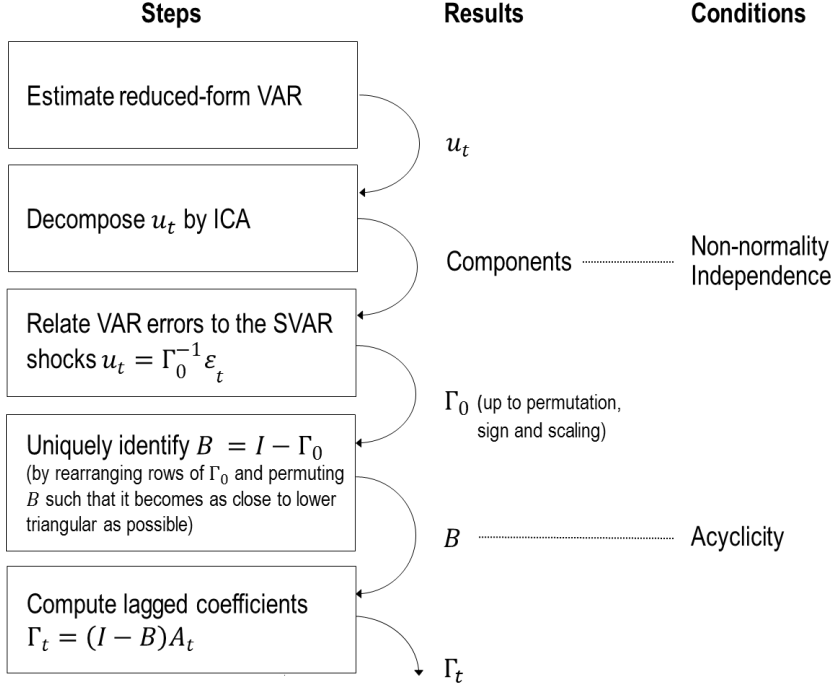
Steps

Results

Conditions

Estimate reduced-form VAR

$u_t$

Decompose $u_t$ by ICA

Components

Non-normality Independence

Relate VAR errors to the SVAR shocks $u_t = \Gamma_0^{-1} \varepsilon_t$

$\Gamma_0$ (up to permutation, sign and scaling)

Uniquely identify $B = I - \Gamma_0$ (by rearranging rows of $\Gamma_0$ and permuting $B$ such that it becomes as close to lower triangular as possible)

$B$

Acyclicity

Compute lagged coefficients $\Gamma_t = (I - B)A_t$

$\Gamma_t$